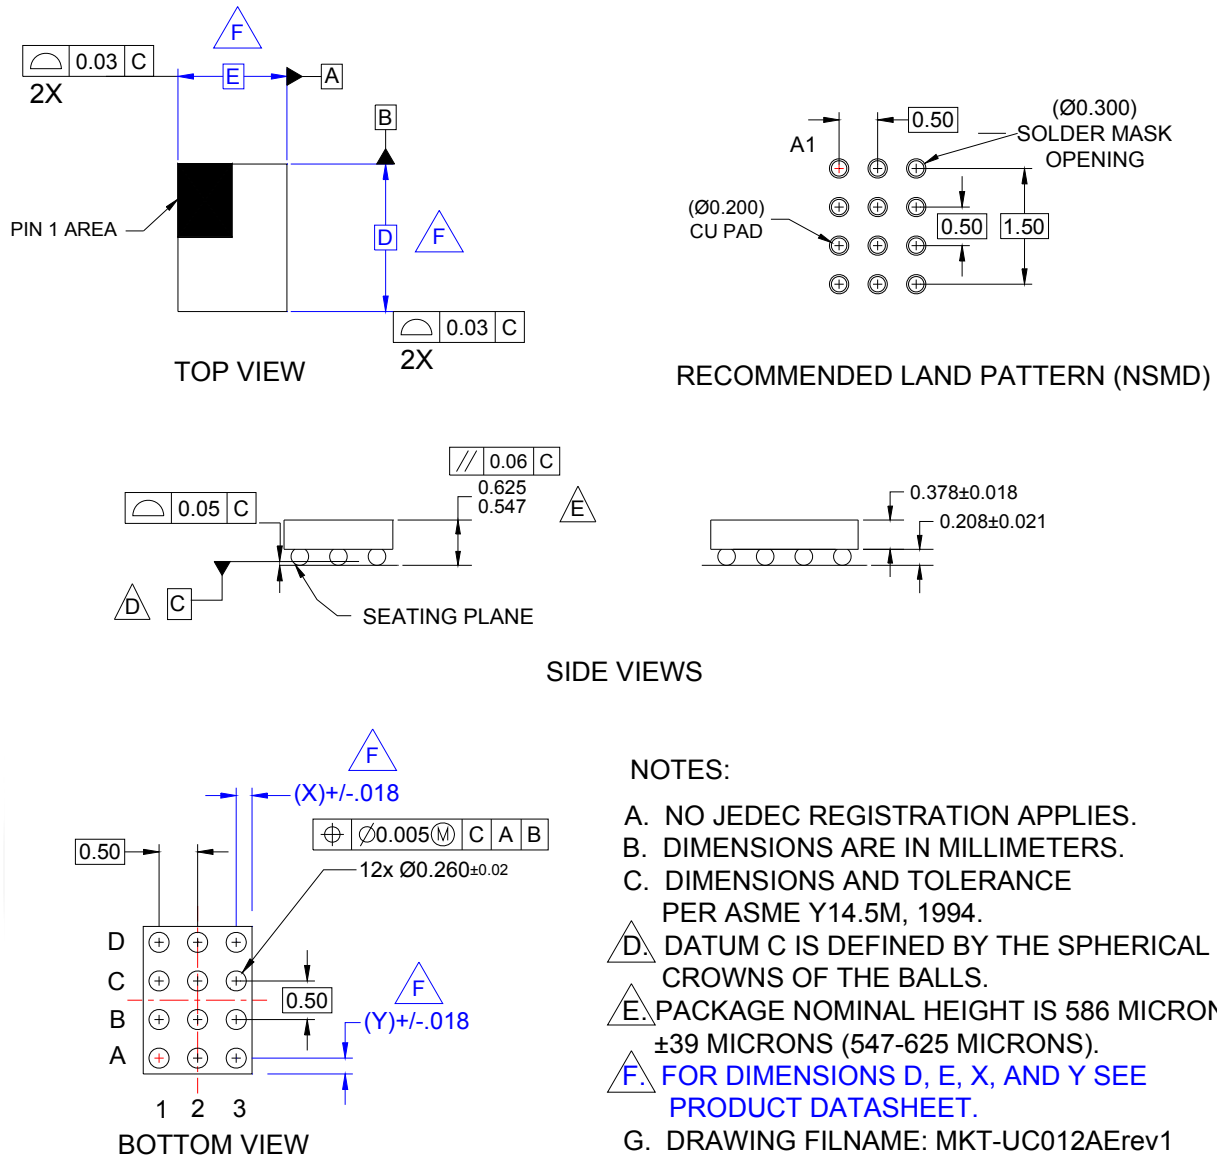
F

0.03 C
2X

E

A

B

PIN 1 AREA

D

F

0.03 C
2X

TOP VIEW

A1

0.50

(Ø0.300)
SOLDER MASK
OPENING

(Ø0.200)
CU PAD

0.50

1.50

RECOMMENDED LAND PATTERN (NSMD)

0.06 C
0.625
0.547

E

0.05 C

D

C

SEATING PLANE

0.378±0.018
0.208±0.021

SIDE VIEWS

F

(X)+/-.018

Ø0.005 M C A B

0.50

12x Ø0.260±0.02

D
C
B
A

0.50

F

(Y)+/-.018

1 2 3

BOTTOM VIEW

NOTES:

A. NO JEDEC REGISTRATION APPLIES.
B. DIMENSIONS ARE IN MILLIMETERS.
C. DIMENSIONS AND TOLERANCE PER ASME Y14.5M, 1994.
D. DATUM C IS DEFINED BY THE SPHERICAL CROWNS OF THE BALLS.
E. PACKAGE NOMINAL HEIGHT IS 586 MICRON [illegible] ±39 MICRONS (547-625 MICRONS).
F. FOR DIMENSIONS D, E, X, AND Y SEE PRODUCT DATASHEET.
G. DRAWING FILNAME: MKT-UC012AErev1